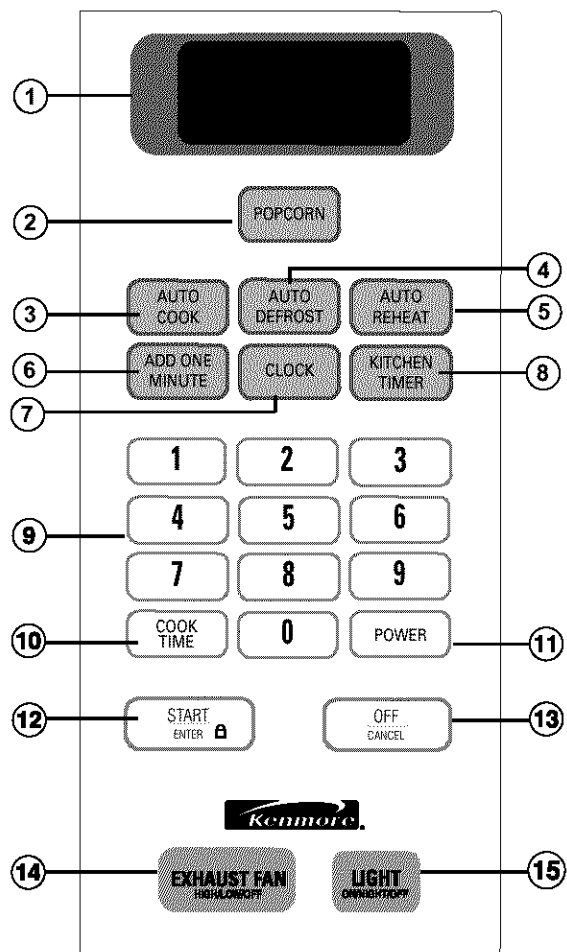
1

2 POPCORN

4

3 AUTO COOK

AUTO DEFROST

AUTO REHEAT 5

6 ADD ONE MINUTE

CLOCK

KITCHEN TIMER 8

7

1 2 3

9 4 5 6

7 8 9

10 COOK TIME

0

POWER 11

12 START ENTER

OFF CANCEL 13

Kenmore.

14 EXHAUST FAN HIGH/LOW/OFF

LIGHT ON/NIGHT/OFF 15